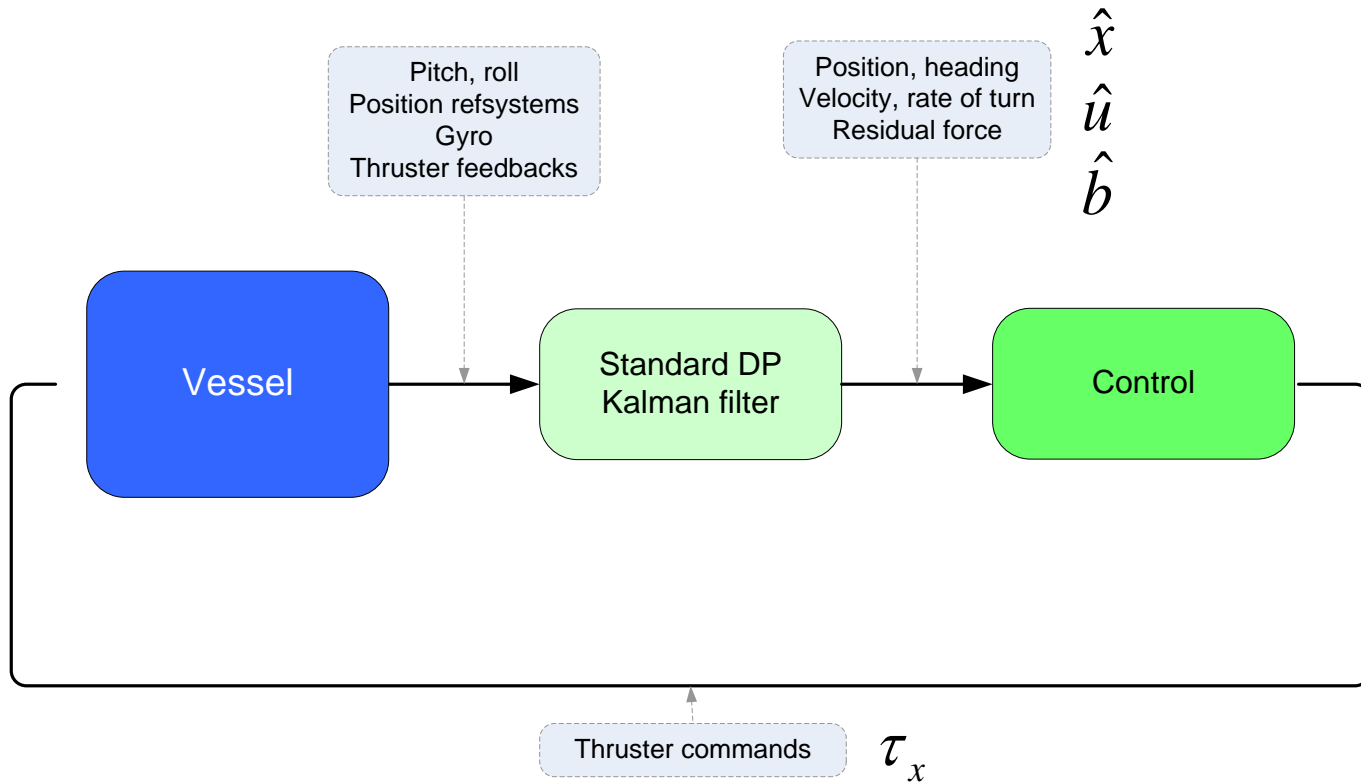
Pitch, roll
Position refsystems
Gyro
Thruster feedbacks

Position, heading
Velocity, rate of turn
Residual force

$\hat{x}$
$\hat{u}$
$\hat{b}$

Vessel

Standard DP
Kalman filter

Control

Thruster commands

$\tau_x$